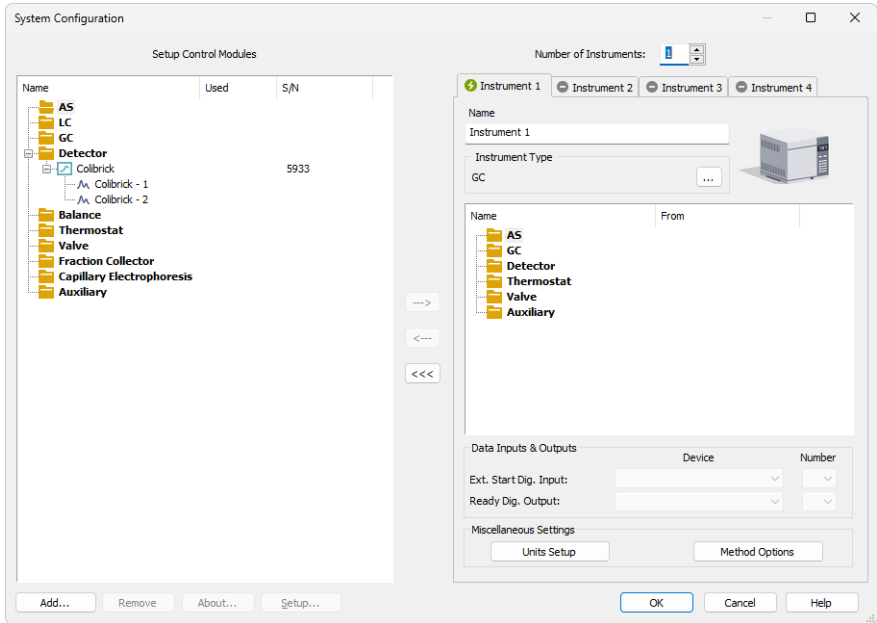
System Configuration

Setup Control Modules

| Name | Used | S/N |
|---|---|---|
| AS | | |
| LC | | |
| GC | | |
| Detector | | |
| Colibrick | | 5933 |
| Colibrick - 1 | | |
| Colibrick - 2 | | |
| Balance | | |
| Thermostat | | |
| Valve | | |
| Fraction Collector | | |
| Capillary Electrophoresis | | |
| Auxiliary | | |

Add... Remove About... Setup...

--->
<---
<<<

Number of Instruments: 1

Instrument 1 Instrument 2 Instrument 3 Instrument 4

Name
Instrument 1

Instrument Type
GC ...

| Name | From |
|---|---|
| AS | |
| GC | |
| Detector | |
| Thermostat | |
| Valve | |
| Auxiliary | |

Data Inputs & Outputs
Device Number
Ext. Start Dig. Input:
Ready Dig. Output:

Miscellaneous Settings
Units Setup Method Options

OK Cancel Help